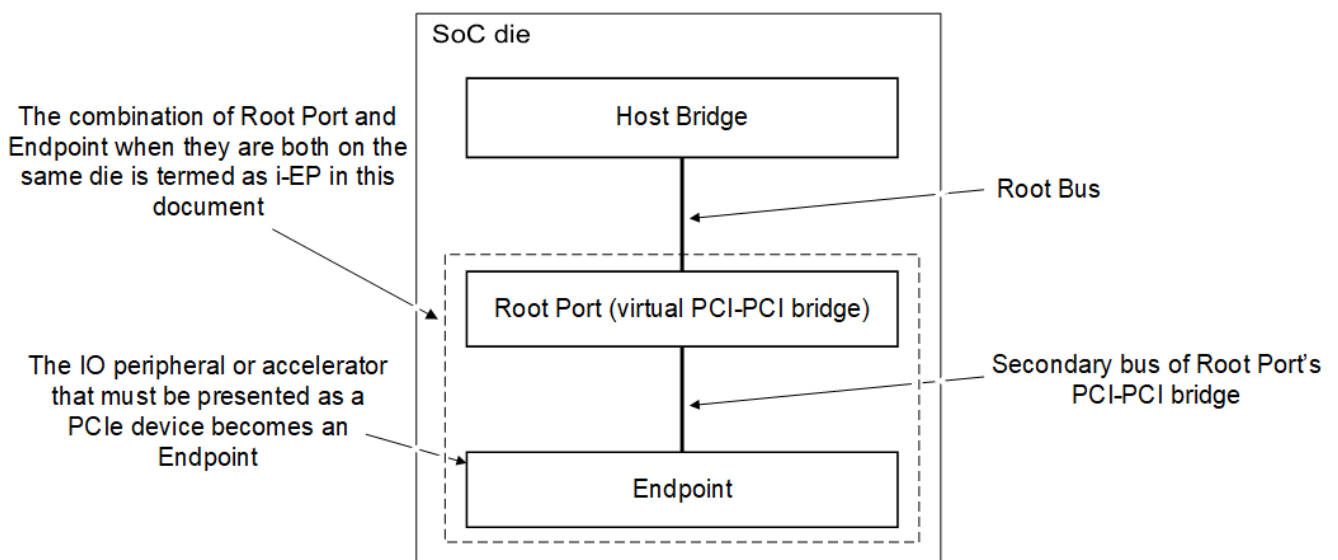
SoC die

The combination of Root Port and Endpoint when they are both on the same die is termed as i-EP in this document

Host Bridge

Root Bus

Root Port (virtual PCI-PCI bridge)

The IO peripheral or accelerator that must be presented as a PCIe device becomes an Endpoint

Secondary bus of Root Port's PCI-PCI bridge

Endpoint